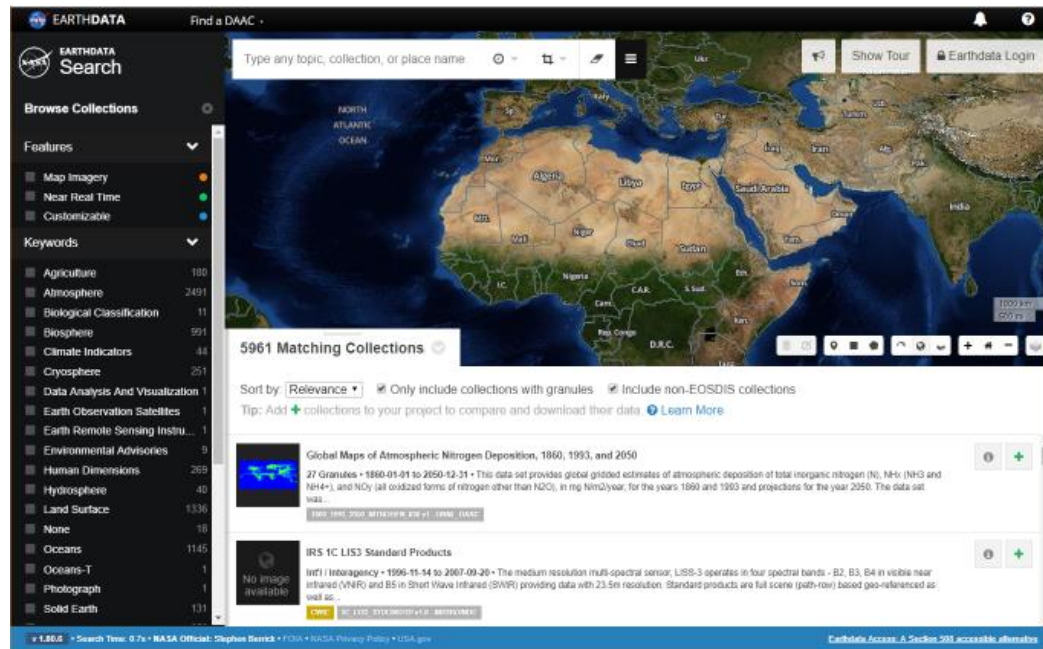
EARTHDATA Find a DAAC

EARTHDATA Search

Type any topic, collection, or place name

Show Tour

Earthdata Login

Browse Collections

Features

Map Imagery

Near Real Time

Customizable

Keywords

| Agriculture | 180 |
|---|---|
| Atmosphere | 2491 |
| Biological Classification | 11 |
| Biosphere | 991 |
| Climate Indicators | 44 |
| Cryosphere | 251 |
| Data Analysis And Visualization | 1 |
| Earth Observation Satellites | 1 |
| Earth Remote Sensing Instru... | 1 |
| Environmental Advisories | 9 |
| Human Dimensions | 269 |
| Hydrosphere | 40 |
| Land Surface | 1336 |
| None | 18 |
| Oceans | 1145 |
| Oceans-T | 1 |
| Photograph | 1 |
| Solid Earth | 131 |

NORTH ATLANTIC OCEAN

Algeria Libya Egypt Saudi Arabia Mali Niger Chad Sudan Nigeria C.A.R. D.R.C. India Iran

5961 Matching Collections

Sort by: Relevance Only include collections with granules Include non-EOSDIS collections

Tip: Add + collections to your project to compare and download their data. Learn More

Global Maps of Atmospheric Nitrogen Deposition, 1860, 1993, and 2050

27 Granules • 1860-01-01 to 2050-12-31 • This data set provides global gridded estimates of atmospheric deposition of total inorganic nitrogen (N), NHx (NH3 and NH4+), and NOy (all oxidized forms of nitrogen other than N2O), in mg N/m2/year, for the years 1860 and 1993 and projections for the year 2050. The data set was...

IRS 1C LISS3 Standard Products

No image available

Int'l / Interagency • 1996-11-14 to 2007-09-20 • The medium resolution multi-spectral sensor, LISS-3 operates in four spectral bands - B2, B3, B4 in visible near infrared (VNIR) and B5 in Short Wave Infrared (SWIR) providing data with 23.5m resolution. Standard products are full scene (path-row) based geo-referenced as well as...

CWIC

v 1.80.6 • Search Time: 0.7s • NASA Official: Stephen Berrick • FOIA • NASA Privacy Policy • USA.gov

Earthdata Access: A Section 508 accessible alternative